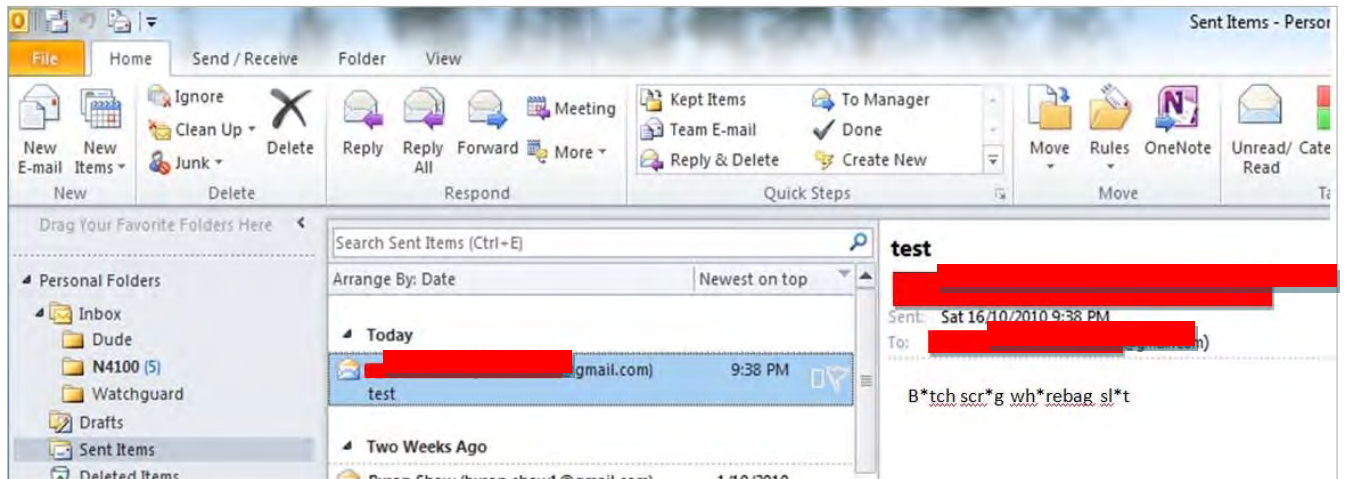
Sent Items - Persor

File Home Send / Receive Folder View

New E-mail New Items New
Ignore Clean Up Junk Delete Delete
Reply Reply All Forward Meeting More Respond
Kept Items Team E-mail Reply & Delete To Manager Done Create New Quick Steps
Move Rules OneNote Move
Unread/ Read Cate

Drag Your Favorite Folders Here

Personal Folders
Inbox
Dude
N4100 (5)
Watchguard
Drafts
Sent Items
Deleted Items

Search Sent Items (Ctrl+E)
Arrange By: Date Newest on top

Today
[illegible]gmail.com) 9:38 PM
test

Two Weeks Ago
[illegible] 1/10/2010

test
Sent: Sat 16/10/2010 9:38 PM
To: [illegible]gmail.com)

B*tch scr*g wh*rebag sl*t